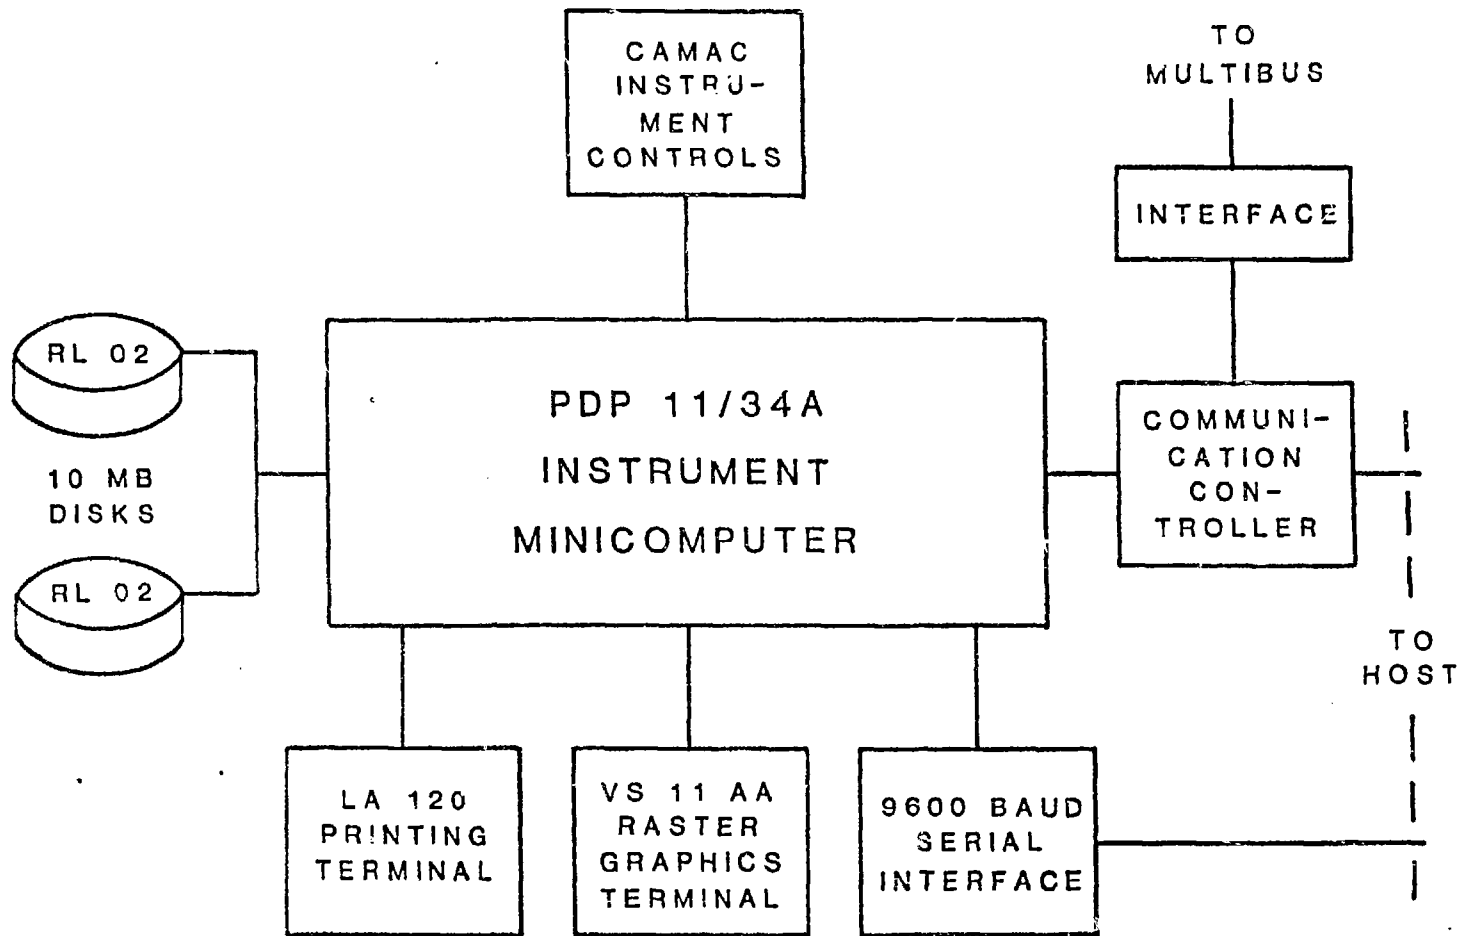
CAMAC INSTRUMENT CONTROLS

TO MULTIBUS

INTERFACE

RL 02

10 MB DISKS

RL 02

PDP 11/34A
INSTRUMENT
MINICOMPUTER

COMMUNICATION CONTROLLER

TO HOST

LA 120 PRINTING TERMINAL

VS 11 AA RASTER GRAPHICS TERMINAL

9600 BAUD SERIAL INTERFACE